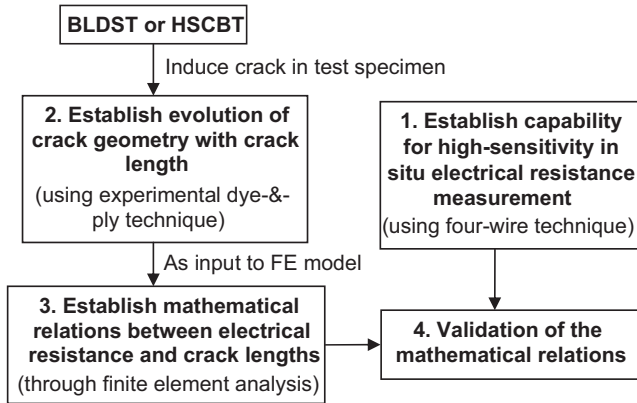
BLDST or HSCBT

Induce crack in test specimen

2. Establish evolution of crack geometry with crack length
(using experimental dye-&-ply technique)

1. Establish capability for high-sensitivity in situ electrical resistance measurement
(using four-wire technique)

As input to FE model

3. Establish mathematical relations between electrical resistance and crack lengths
(through finite element analysis)

4. Validation of the mathematical relations